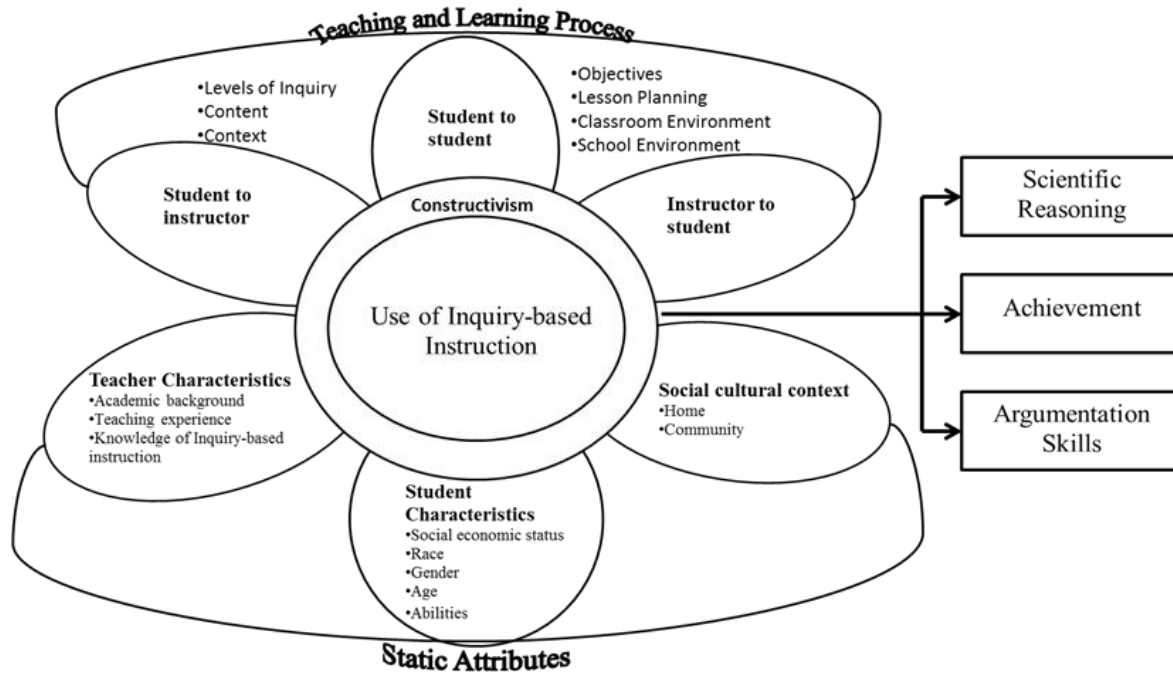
Teaching and Learning Process

•Levels of Inquiry
•Content
•Context

Student to student

•Objectives
•Lesson Planning
•Classroom Environment
•School Environment

Student to instructor

Constructivism

Instructor to student

Use of Inquiry-based Instruction

Scientific Reasoning

Achievement

Argumentation Skills

Teacher Characteristics
•Academic background
•Teaching experience
•Knowledge of Inquiry-based instruction

Social cultural context
•Home
•Community

Student Characteristics
•Social economic status
•Race
•Gender
•Age
•Abilities

Static Attributes